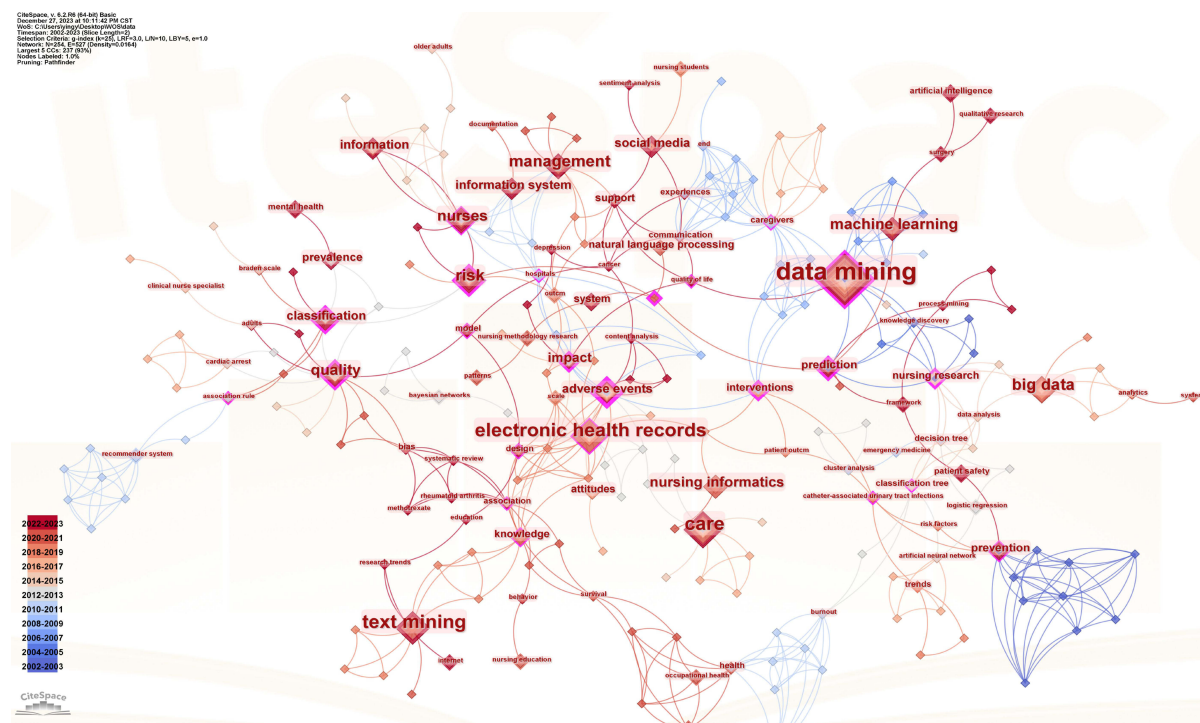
CiteSpace, v. 6.2.R6 (64-bit) Basic
December 27, 2023 at 10:11:42 PM CST
WoS: C:\Users\yingy\Desktop\WOS\data
Timespan: 2002-2023 (Slice Length=2)
Selection Criteria: g-index (k=25), LRF=3.0, L/N=10, LBY=5, e=1.0
Network: N=254, E=527 (Density=0.0164)
Largest 5 CCs: 237 (93%)
Nodes Labeled: 1.0%
Pruning: Pathfinder

older adults
nursing students
sentiment analysis
artificial intelligence
qualitative research
documentation
social media
end
surgery
information
management
information system
support
experiences
mental health
nurses
caregivers
machine learning
communication
natural language processing
depression
prevalence
braden scale
hospitals
cancer
data mining
clinical nurse specialist
risk
quality of life
outcm
system
process mining
classification
adults
model
knowledge discovery
nursing methodology research
content analysis
cardiac arrest
impact
prediction
quality
nursing research
big data
patterns
adverse events
interventions
analytics
association rule
bayesian networks
scale
framework
data analysis
electronic health records
bias
decision tree
recommender system
systematic review
design
patient outcm
emergency medicine
patient safety
cluster analysis
rheumatoid arthritis
nursing informatics
classification tree
methotrexate
association
attitudes
catheter-associated urinary tract infections
education
logistic regression
care
risk factors
knowledge
artificial neural network
prevention
research trends
trends
behavior
survival
burnout
text mining
internet
nursing education
health
occupational health

2022-2023
2020-2021
2018-2019
2016-2017
2014-2015
2012-2013
2010-2011
2008-2009
2006-2007
2004-2005
2002-2003

CiteSpace